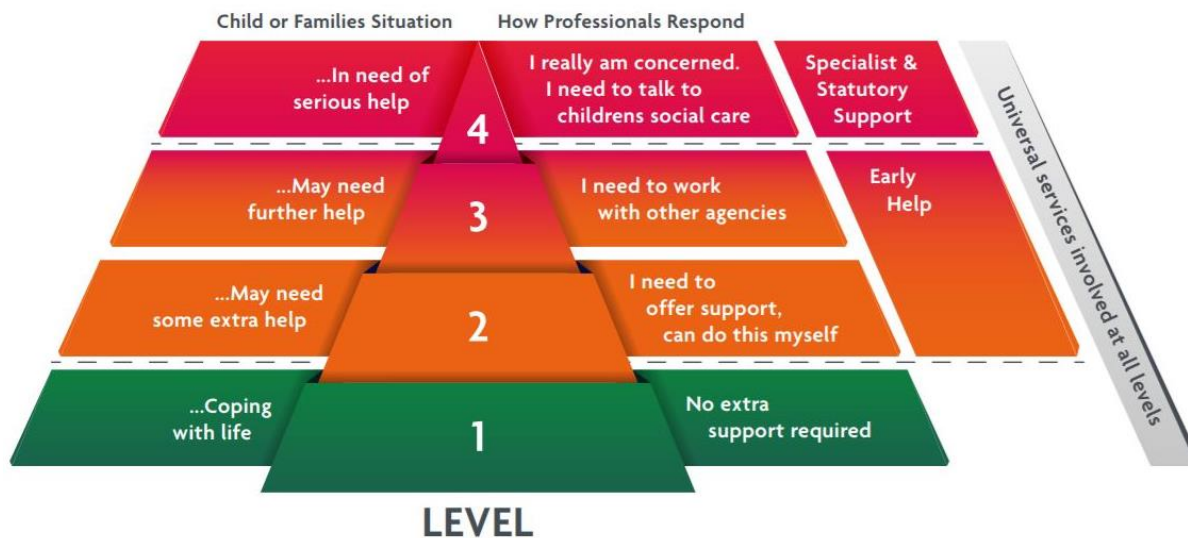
Child or Families Situation

How Professionals Respond

...In need of serious help

4

I really am concerned. I need to talk to childrens social care

Specialist & Statutory Support

...May need further help

3

I need to work with other agencies

Early Help

...May need some extra help

2

I need to offer support, can do this myself

...Coping with life

1

No extra support required

Universal services involved at all levels

LEVEL